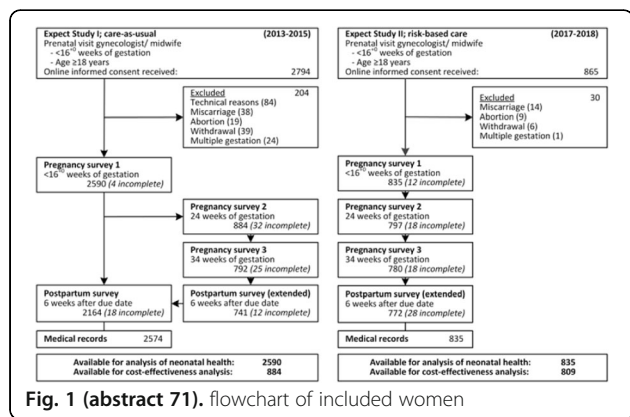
Expect Study I; care-as-usual (2013-2015)
Prenatal visit gynecologist/ midwife
- $<16^{+0}$ weeks of gestation
- Age ≥18 years
Online informed consent received: 2794

Excluded 204
Technical reasons (84)
Miscarriage (38)
Abortion (19)
Withdrawal (39)
Multiple gestation (24)

Pregnancy survey 1
$<16^{+0}$ weeks of gestation
2590 (4 incomplete)

Pregnancy survey 2
24 weeks of gestation
884 (32 incomplete)

Pregnancy survey 3
34 weeks of gestation
792 (25 incomplete)

Postpartum survey
6 weeks after due date
2164 (18 incomplete)

Postpartum survey (extended)
6 weeks after due date
741 (12 incomplete)

Medical records 2574

Available for analysis of neonatal health: 2590
Available for cost-effectiveness analysis: 884

Expect Study II; risk-based care (2017-2018)
Prenatal visit gynecologist/ midwife
- $<16^{+0}$ weeks of gestation
- Age ≥18 years
Online informed consent received: 865

Excluded 30
Miscarriage (14)
Abortion (9)
Withdrawal (6)
Multiple gestation (1)

Pregnancy survey 1
$<16^{+0}$ weeks of gestation
835 (12 incomplete)

Pregnancy survey 2
24 weeks of gestation
797 (18 incomplete)

Pregnancy survey 3
34 weeks of gestation
780 (18 incomplete)

Postpartum survey (extended)
6 weeks after due date
772 (28 incomplete)

Medical records 835

Available for analysis of neonatal health: 835
Available for cost-effectiveness analysis: 809

Fig. 1 (abstract 71). flowchart of included women